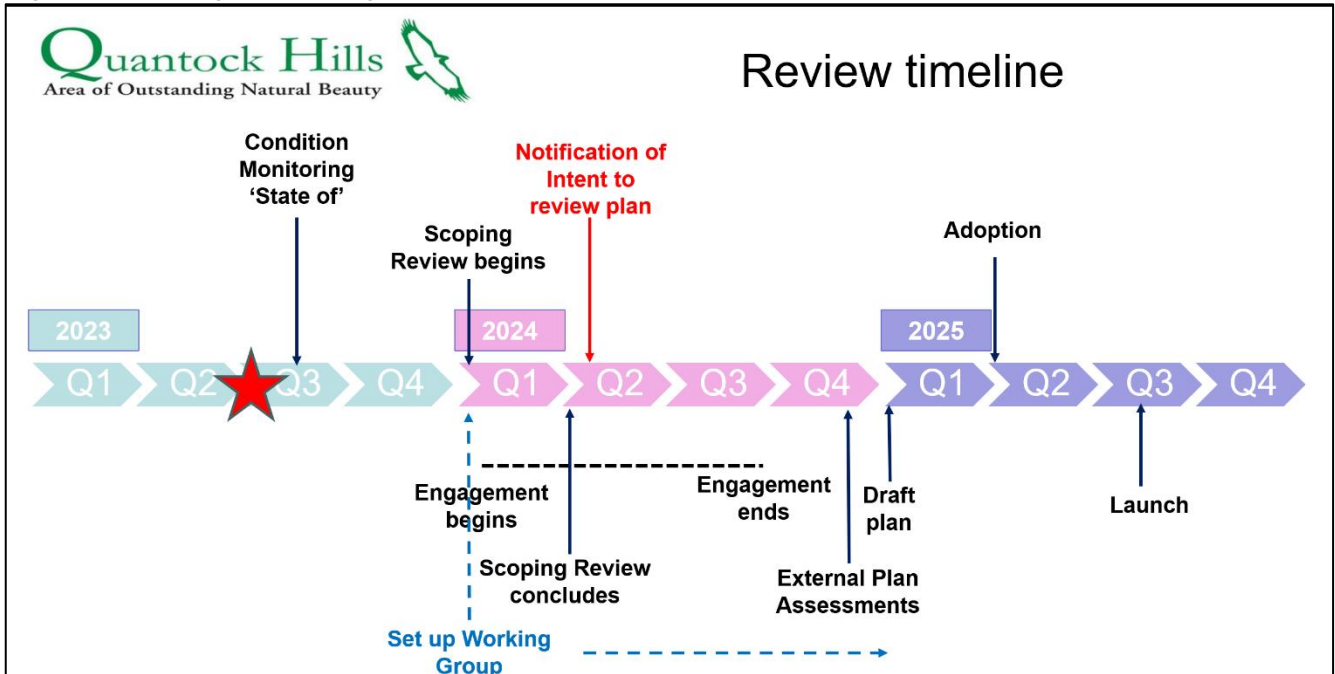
Quantock Hills
Area of Outstanding Natural Beauty

Review timeline

Condition Monitoring 'State of'

Notification of Intent to review plan

Scoping Review begins

Adoption

2023

2024

2025

Q1 Q2 Q3 Q4 Q1 Q2 Q3 Q4 Q1 Q2 Q3 Q4

Engagement begins

Engagement ends

Draft plan

Launch

Scoping Review concludes

External Plan Assessments

Set up Working Group